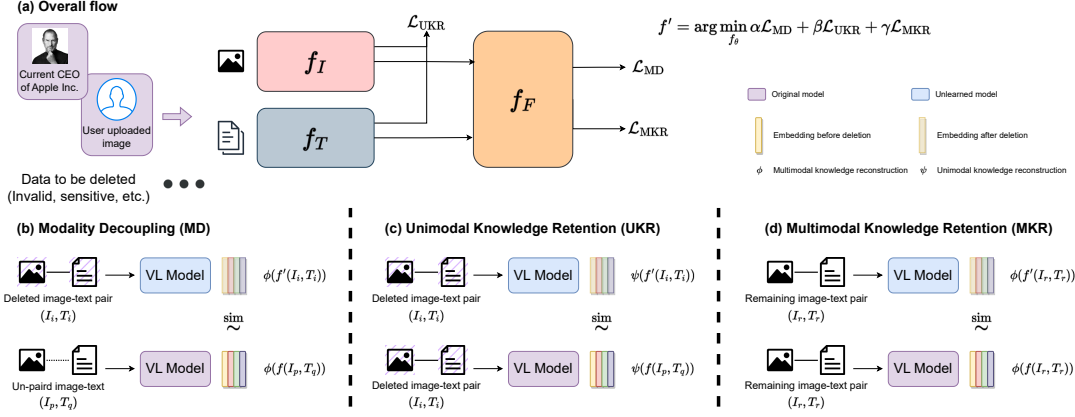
(a) Overall flow

Current CEO of Apple Inc.

User uploaded image

Data to be deleted (Invalid, sensitive, etc.)

$f_I$

$f_T$

$f_F$

$\mathcal{L}_{\text{UKR}}$

$\mathcal{L}_{\text{MD}}$

$\mathcal{L}_{\text{MKR}}$

$f' = \arg\min_{f_\theta} \alpha\mathcal{L}_{\text{MD}} + \beta\mathcal{L}_{\text{UKR}} + \gamma\mathcal{L}_{\text{MKR}}$

Original model

Unlearned model

Embedding before deletion

Embedding after deletion

$\phi$ Multimodal knowledge reconstruction

$\psi$ Unimodal knowledge reconstruction

(b) Modality Decoupling (MD)

Deleted image-text pair $(I_i, T_i)$

VL Model

$\phi(f'(I_i, T_i))$

sim $\sim$

Un-paired image-text $(I_p, T_q)$

VL Model

$\phi(f(I_p, T_q))$

(c) Unimodal Knowledge Retention (UKR)

Deleted image-text pair $(I_i, T_i)$

VL Model

$\psi(f'(I_i, T_i))$

sim $\sim$

Deleted image-text pair $(I_i, T_i)$

VL Model

$\psi(f(I_p, T_q))$

(d) Multimodal Knowledge Retention (MKR)

Remaining image-text pair $(I_r, T_r)$

VL Model

$\phi(f'(I_r, T_r))$

sim $\sim$

Remaining image-text pair $(I_r, T_r)$

VL Model

$\phi(f(I_r, T_r))$